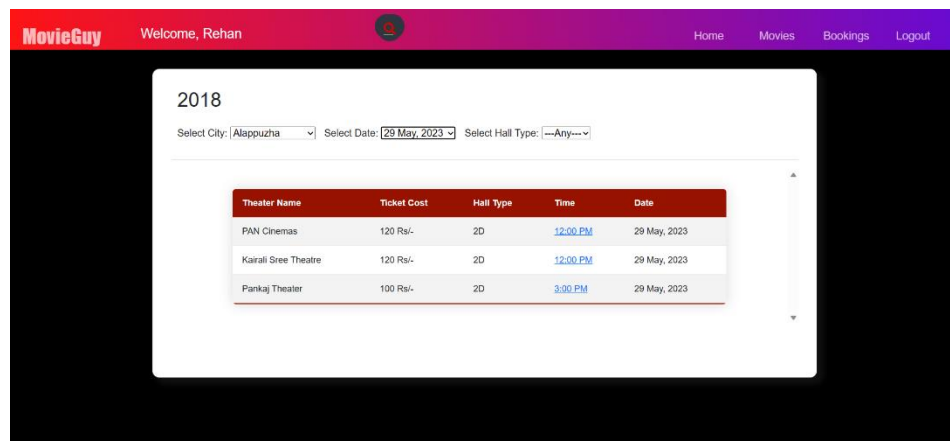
MovieGuy Welcome, Rehan

Home Movies Bookings Logout

2018

Select City: Alappuzha Select Date: 29 May, 2023 Select Hall Type: ---Any---

| Theater Name | Ticket Cost | Hall Type | Time | Date |
|---|---|---|---|---|
| PAN Cinemas | 120 Rs/- | 2D | 12:00 PM | 29 May, 2023 |
| Kairali Sree Theatre | 120 Rs/- | 2D | 12:00 PM | 29 May, 2023 |
| Pankaj Theater | 100 Rs/- | 2D | 3:00 PM | 29 May, 2023 |